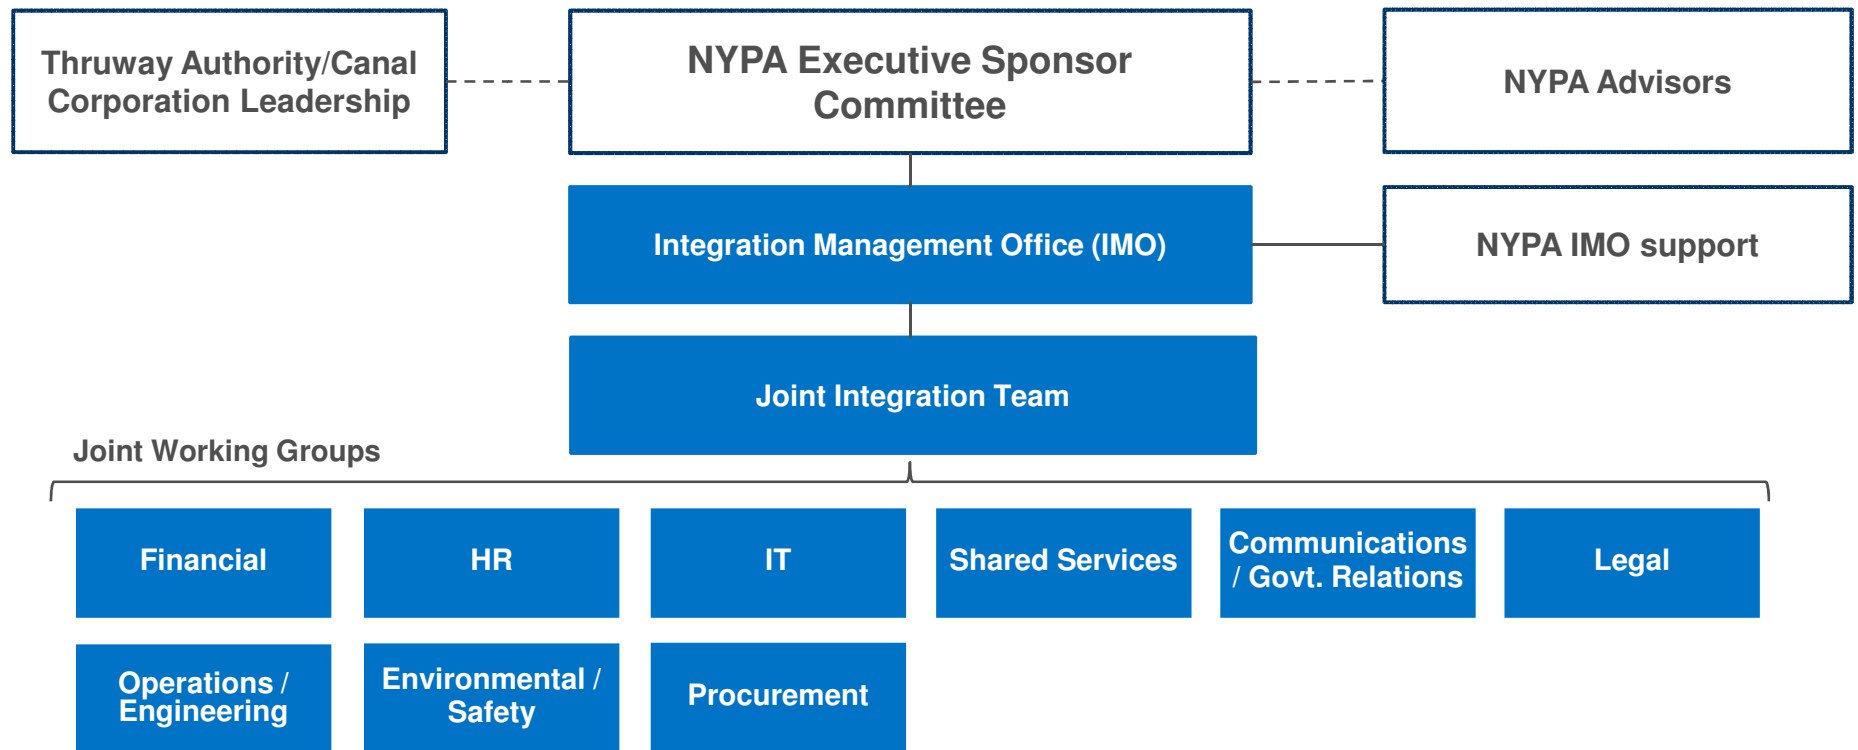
Thruway Authority/Canal Corporation Leadership

NYPA Executive Sponsor Committee

NYPA Advisors

Integration Management Office (IMO)

NYPA IMO support

Joint Integration Team

Joint Working Groups

Financial

HR

IT

Shared Services

Communications / Govt. Relations

Legal

Operations / Engineering

Environmental / Safety

Procurement